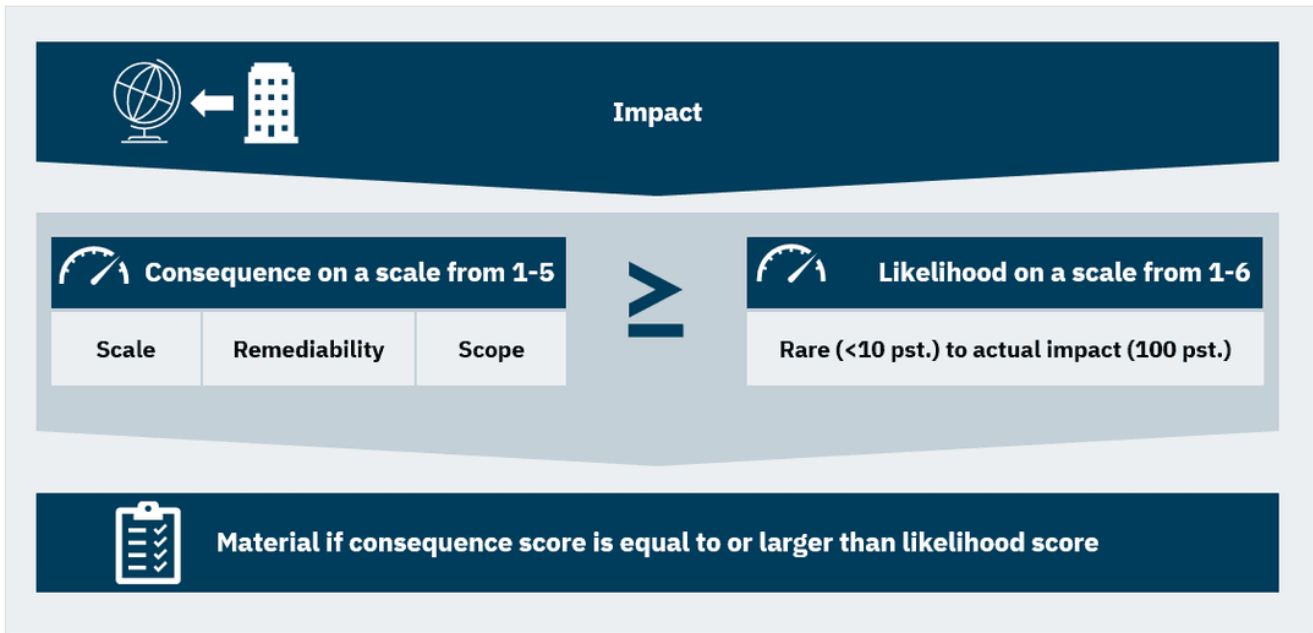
Impact

Consequence on a scale from 1-5

| Scale | Remediability | Scope |
|---|---|---|

$\geq$

Likelihood on a scale from 1-6

Rare (<10 pst.) to actual impact (100 pst.)

Material if consequence score is equal to or larger than likelihood score